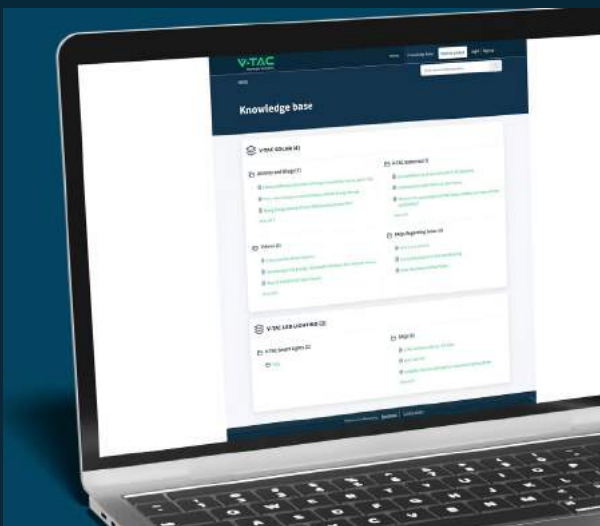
V-TAC

Home | Knowledge Base | Submit a ticket | Login | Sign up

Knowledge base

V-TAC SOLAR (4)

Articles and Blogs (7)

V-TAC External (3)

Videos (6)

Help/Reporting Issue (3)

V-TAC LED LIGHTING (2)

V-TAC Smart Lights (1)

FAQ

FAQ (3)